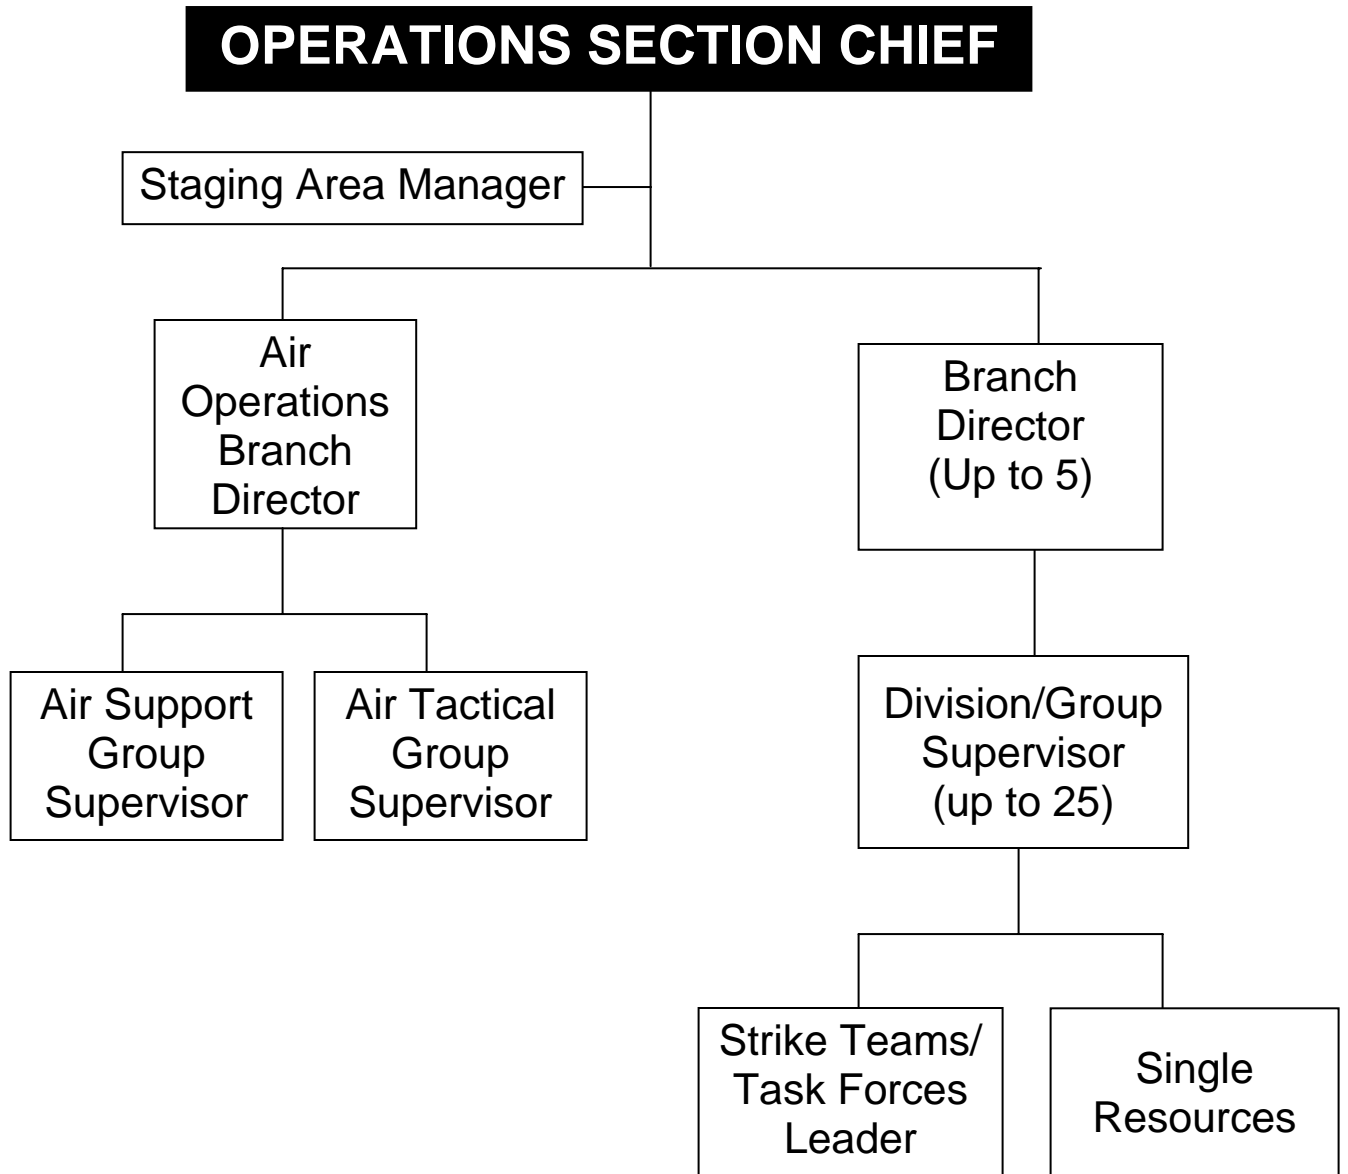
OPERATIONS SECTION CHIEF

Staging Area Manager

Air Operations Branch Director

Branch Director (Up to 5)

Air Support Group Supervisor

Air Tactical Group Supervisor

Division/Group Supervisor (up to 25)

Strike Teams/ Task Forces Leader

Single Resources